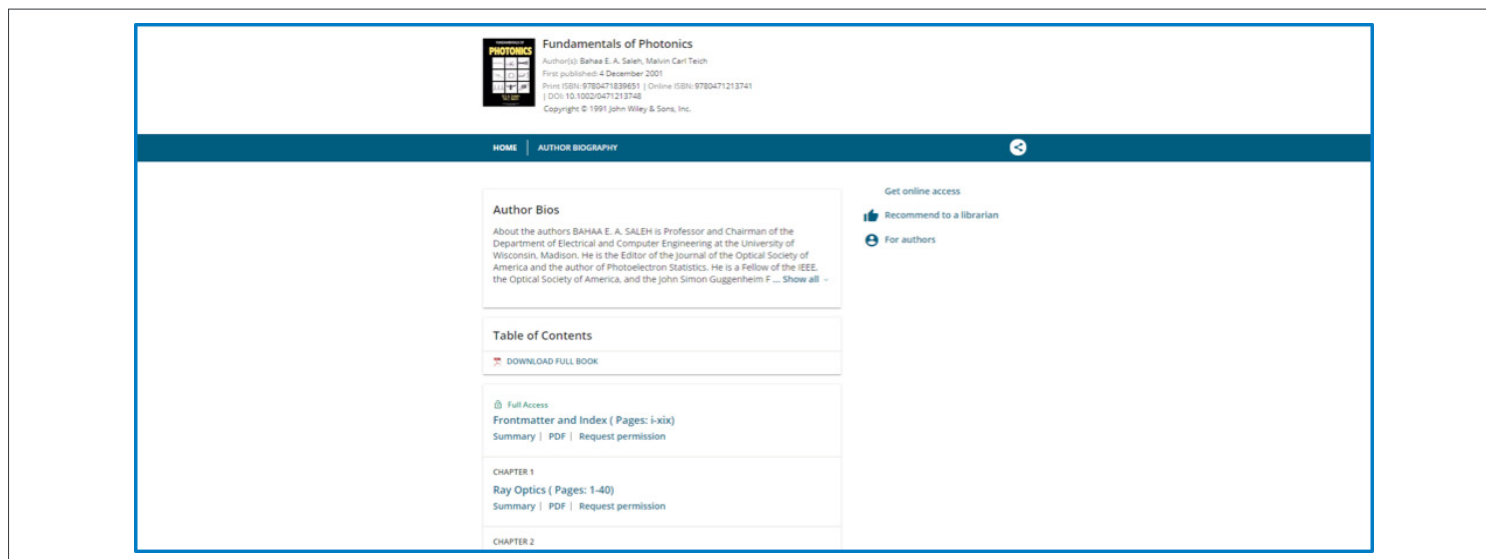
PHOTONICS

Fundamentals of Photonics

Author(s): Bahaa E. A. Saleh, Malvin Carl Teich

First published: 4 December 2001

Print ISBN: 9780471839651 | Online ISBN: 9780471213741 | DOI: 10.1002/0471213748

Copyright © 1991 John Wiley & Sons, Inc.

HOME | AUTHOR BIOGRAPHY

Author Bios

About the authors BAHAA E. A. SALEH is Professor and Chairman of the Department of Electrical and Computer Engineering at the University of Wisconsin, Madison. He is the Editor of the Journal of the Optical Society of America and the author of Photoelectron Statistics. He is a Fellow of the IEEE, the Optical Society of America, and the John Simon Guggenheim F ... Show all

Table of Contents

DOWNLOAD FULL BOOK

Full Access

Frontmatter and Index ( Pages: i-xix)

Summary | PDF | Request permission

CHAPTER 1

Ray Optics ( Pages: 1-40)

Summary | PDF | Request permission

CHAPTER 2

Get online access

Recommend to a librarian

For authors